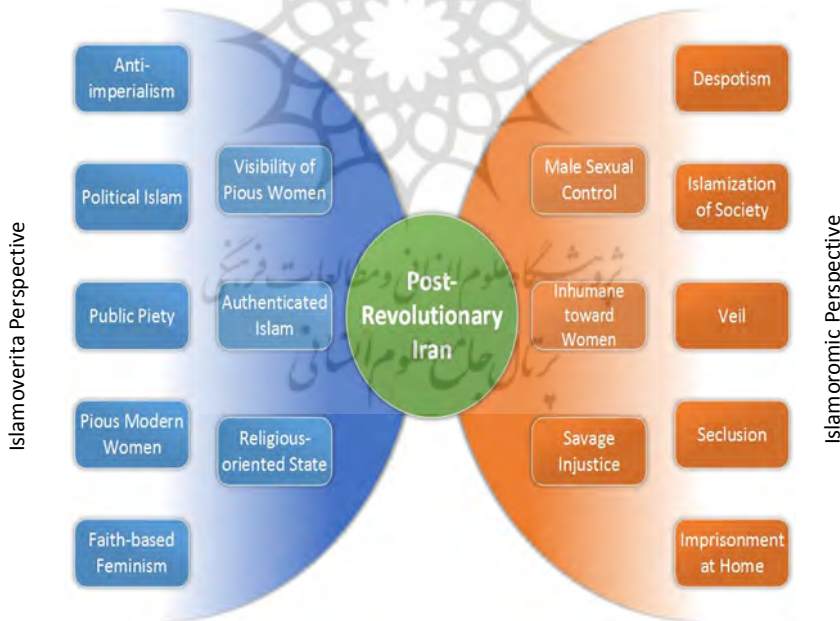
Islamoverita Perspective

Anti-imperialism

Political Islam

Public Piety

Pious Modern Women

Faith-based Feminism

Visibility of Pious Women

Authenticated Islam

Religious-oriented State

Post-Revolutionary Iran

Male Sexual Control

Inhumane toward Women

Savage Injustice

Despotism

Islamization of Society

Veil

Seclusion

Imprisonment at Home

Islamoromic Perspective

پژوهشگاه علوم انسانی و مطالعات فرهنگی
پرتال جامع علوم انسانی